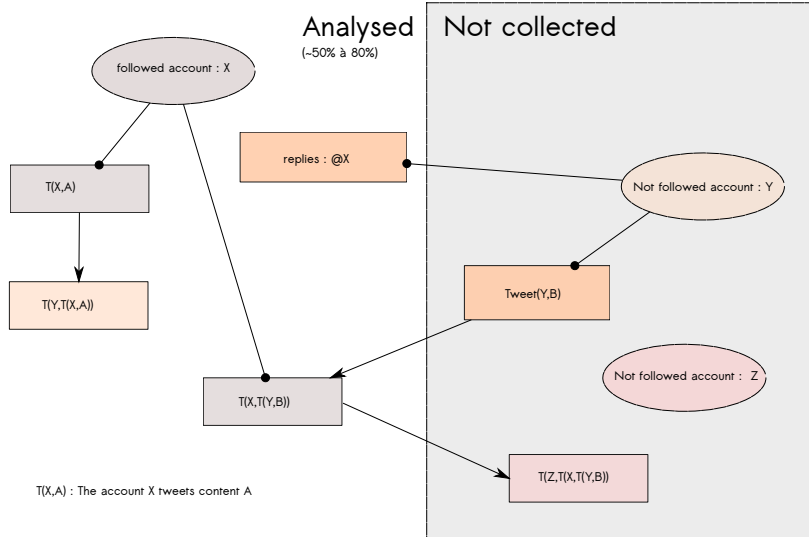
Analysed
(~50% à 80%)

Not collected

followed account : X

replies : @X

Not followed account : Y

T(X,A)

T(Y,T(X,A))

Tweet(Y,B)

Not followed account : Z

T(X,T(Y,B))

T(Z,T(X,T(Y,B))

T(X,A) : The account X tweets content A